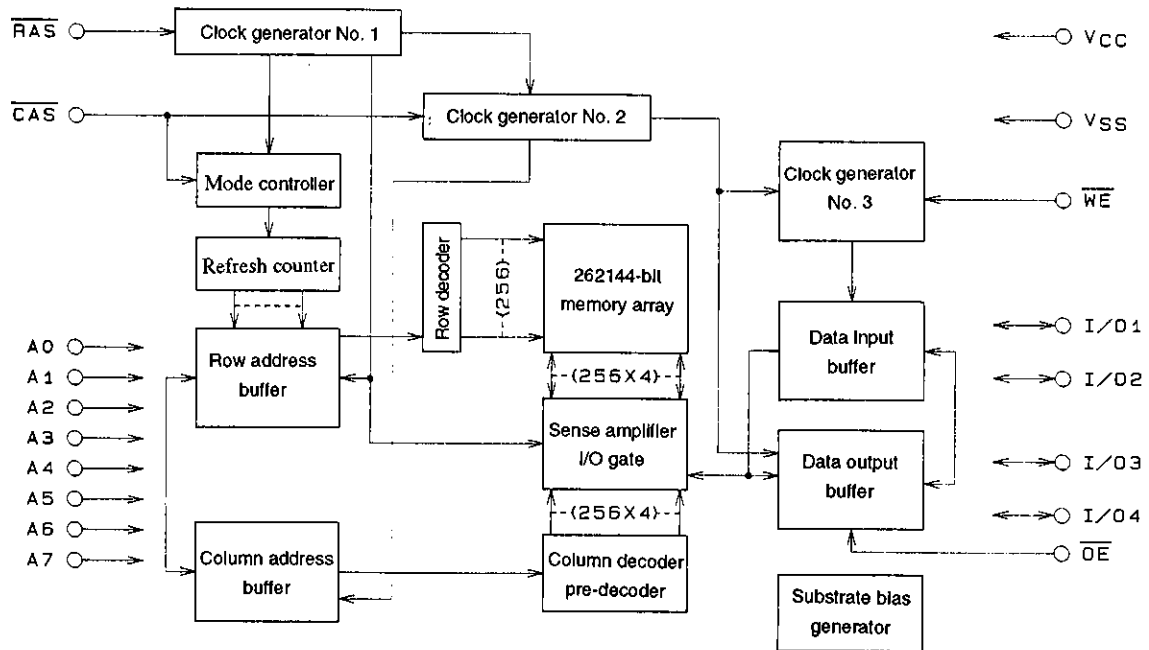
$\overline{RAS}$
Clock generator No. 1
$V_{CC}$
$\overline{CAS}$
Clock generator No. 2
$V_{SS}$
Mode controller
Clock generator No. 3
$\overline{WE}$
Refresh counter
Row decoder
(256)
262144-bit memory array
A0
A1
A2
A3
A4
A5
A6
A7
Row address buffer
(256X4)
Sense amplifier I/O gate
Data input buffer
I/O1
I/O2
Data output buffer
I/O3
I/O4
(256X4)
Column address buffer
Column decoder pre-decoder
$\overline{OE}$
Substrate bias generator